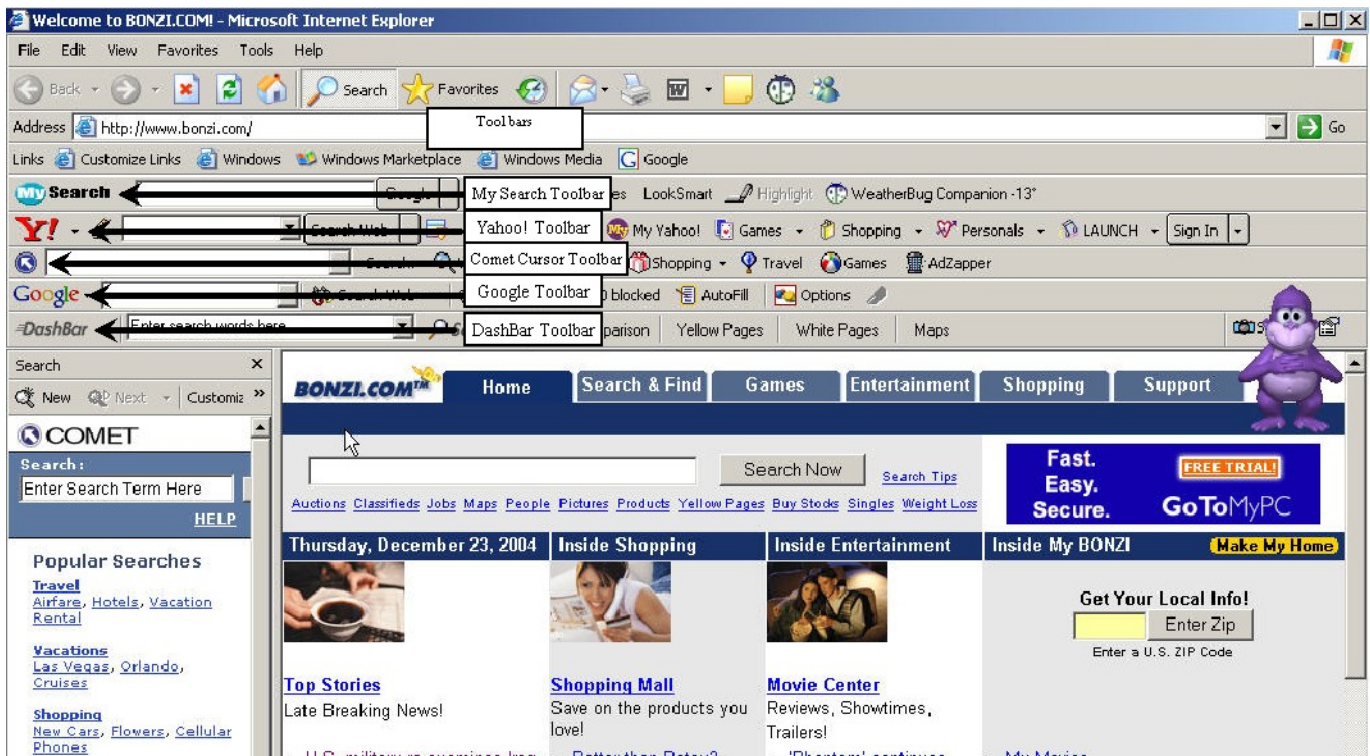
Welcome to BONZI.COM! - Microsoft Internet Explorer

File Edit View Favorites Tools Help

Back Search Favorites

Address http://www.bonzi.com/ Go

Tool bars

Links Customize Links Windows Windows Marketplace Windows Media Google

My Search My Search Toolbar es LookSmart Highlight WeatherBug Companion -13°

Y! Yahoo! Toolbar My Yahoo! Games Shopping Personals LAUNCH Sign In

Comet Cursor Toolbar Shopping Travel Games AdZapper

Google Google Toolbar blocked AutoFill Options

DashBar Enter search words here DashBar Toolbar parison Yellow Pages White Pages Maps

Search
New Next Customiz

COMET
Search:
Enter Search Term Here
HELP

Popular Searches
Travel
Airfare, Hotels, Vacation Rental
Vacations
Las Vegas, Orlando, Cruises
Shopping
New Cars, Flowers, Cellular Phones

BONZI.COM™ Home Search & Find Games Entertainment Shopping Support

Search Now Search Tips

Auctions Classifieds Jobs Maps People Pictures Products Yellow Pages Buy Stocks Singles Weight Loss

Fast. Easy. Secure. FREE TRIAL! GoToMyPC

Thursday, December 23, 2004 | Inside Shopping | Inside Entertainment | Inside My BONZI | Make My Home

Get Your Local Info!
Enter Zip
Enter a U.S. ZIP Code

Top Stories
Late Breaking News!

Shopping Mall
Save on the products you love!

Movie Center
Reviews, Showtimes, Trailers!

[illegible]